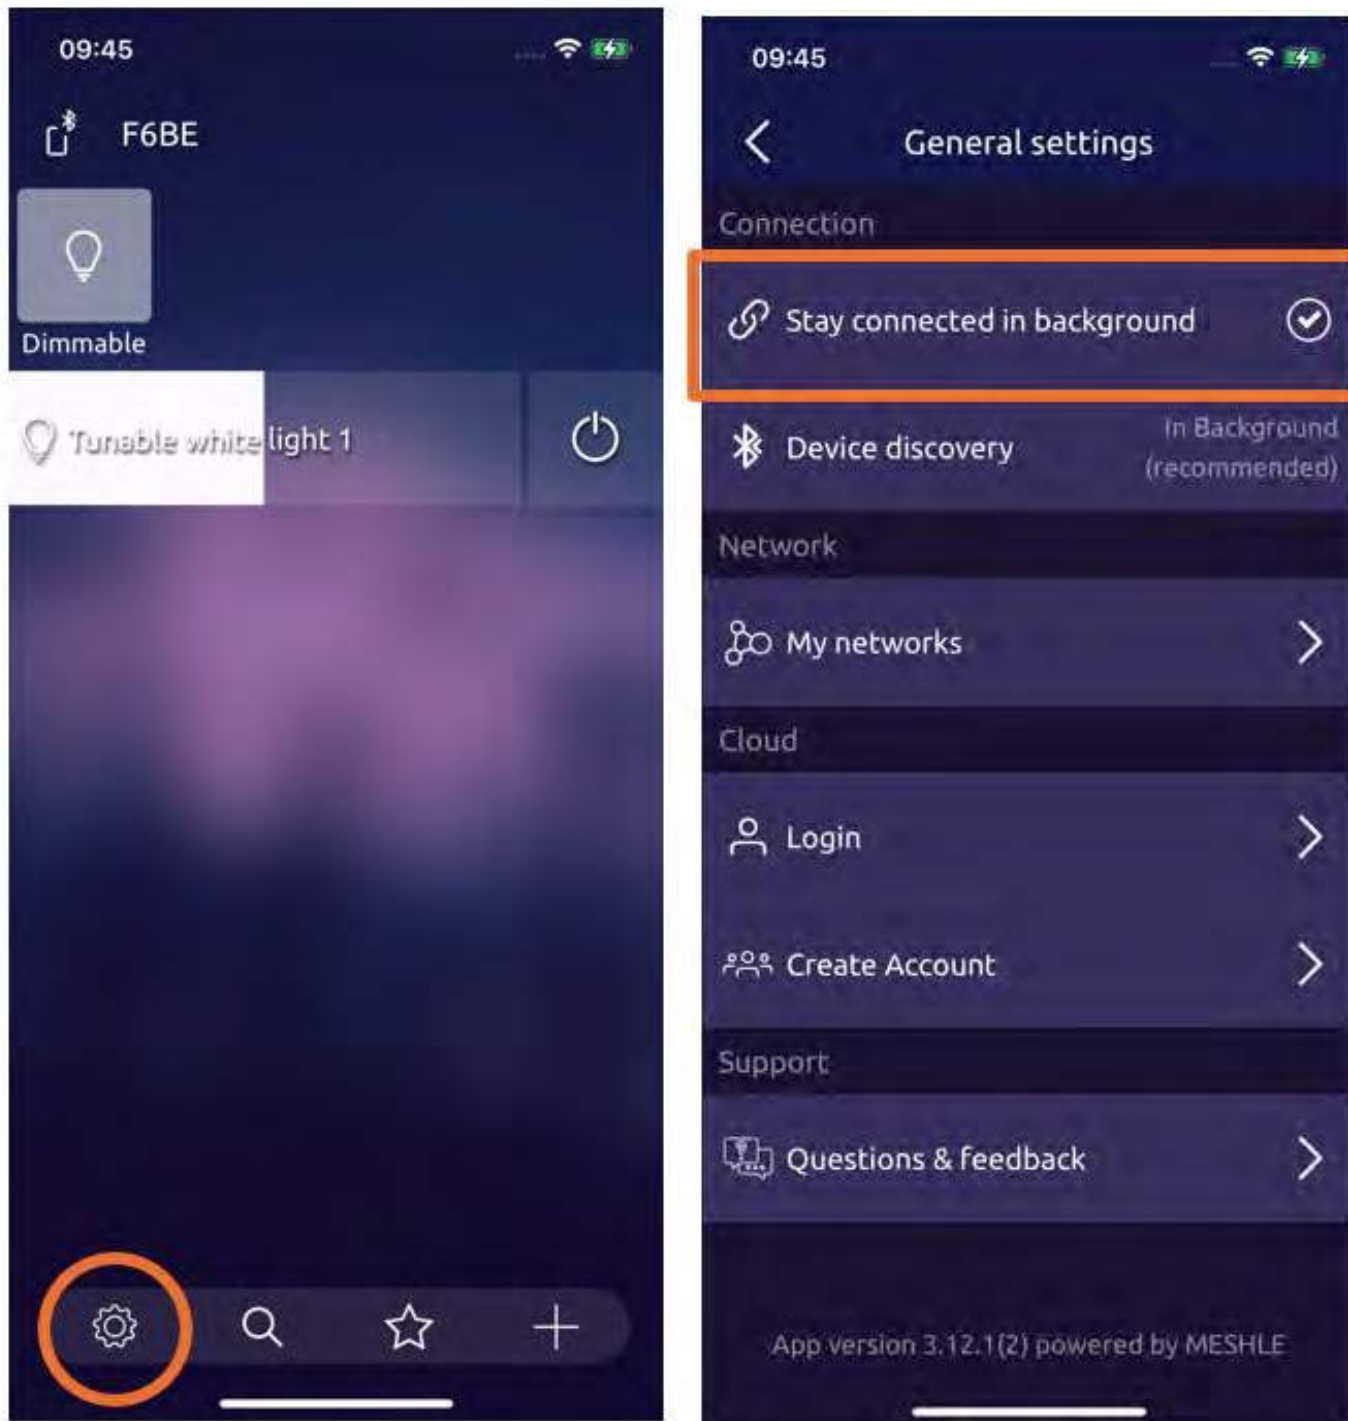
09:45

F6BE

Dimmable

Tunable white light 1

09:45

General settings

Connection

Stay connected in background

Device discovery

In Background (recommended)

Network

My networks

Cloud

Login

Create Account

Support

Questions & feedback

App version 3.12.1(2) powered by MESHLE